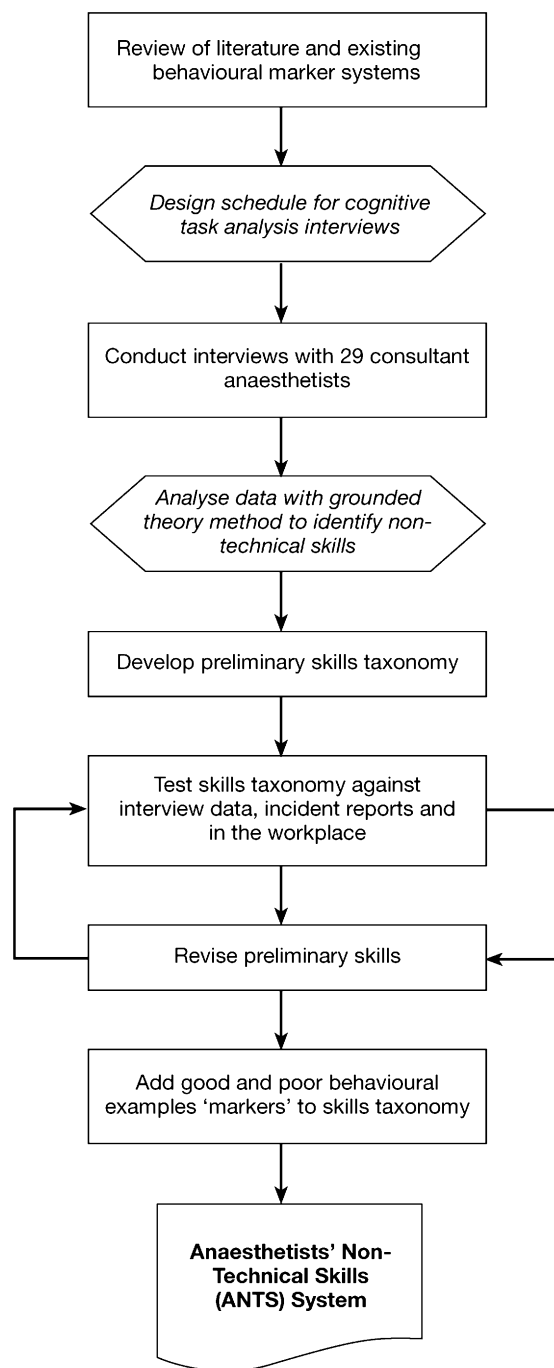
Review of literature and existing behavioural marker systems

Design schedule for cognitive task analysis interviews

Conduct interviews with 29 consultant anaesthetists

Analyse data with grounded theory method to identify non-technical skills

Develop preliminary skills taxonomy

Test skills taxonomy against interview data, incident reports and in the workplace

Revise preliminary skills

Add good and poor behavioural examples 'markers' to skills taxonomy

Anaesthetists' Non-Technical Skills (ANTS) System